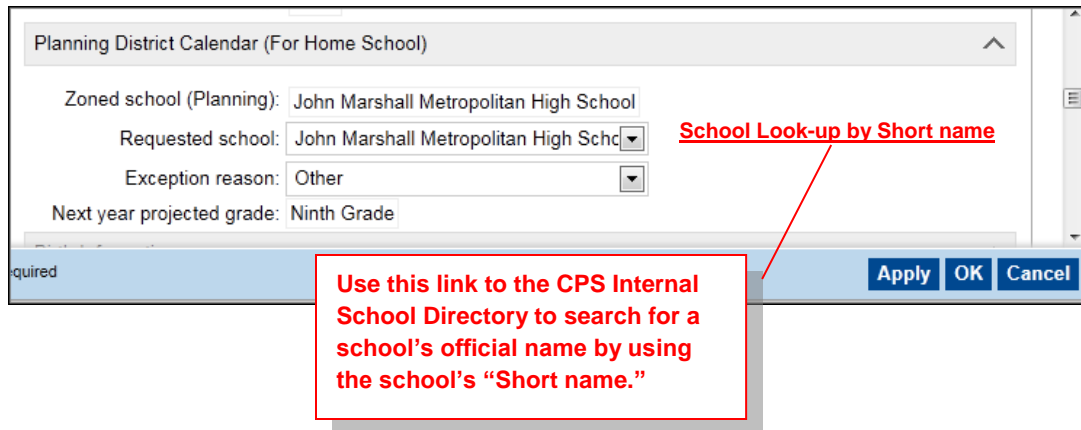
Planning District Calendar (For Home School)

Zoned school (Planning): John Marshall Metropolitan High School

Requested school: John Marshall Metropolitan High Scho

Exception reason: Other

Next year projected grade: Ninth Grade

School Look-up by Short name

equired

Apply OK Cancel

Use this link to the CPS Internal School Directory to search for a school's official name by using the school's "Short name."